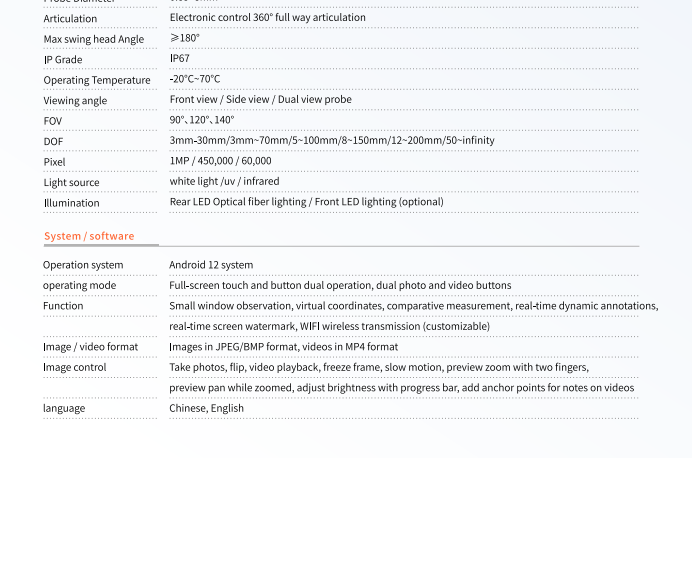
Probe Diameter | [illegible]

| | |
|---|---|
| Articulation | Electronic control 360° full way articulation |
| Max swing head Angle | ⩾180° |
| IP Grade | IP67 |
| Operating Temperature | -20°C~70°C |
| Viewing angle | Front view / Side view / Dual view probe |
| FOV | 90°、120°、140° |
| DOF | 3mm-30mm/3mm~70mm/5~100mm/8~150mm/12~200mm/50~infinity |
| Pixel | 1MP / 450,000 / 60,000 |
| Light source | white light /uv / infrared |
| Illumination | Rear LED Optical fiber lighting / Front LED lighting (optional) |

System / software

| | |
|---|---|
| Operation system | Android 12 system |
| operating mode | Full-screen touch and button dual operation, dual photo and video buttons |
| Function | Small window observation, virtual coordinates, comparative measurement, real-time dynamic annotations, real-time screen watermark, WIFI wireless transmission (customizable) |
| Image / video format | Images in JPEG/BMP format, videos in MP4 format |
| Image control | Take photos, flip, video playback, freeze frame, slow motion, preview zoom with two fingers, preview pan while zoomed, adjust brightness with progress bar, add anchor points for notes on videos |
| language | Chinese, English |